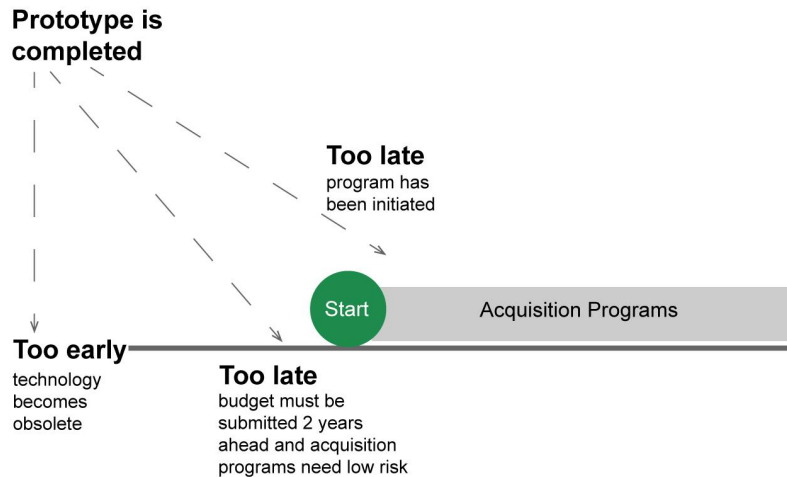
Prototype is completed

Too late
program has been initiated

Start

Acquisition Programs

Too early
technology becomes obsolete

Too late
budget must be submitted 2 years ahead and acquisition programs need low risk